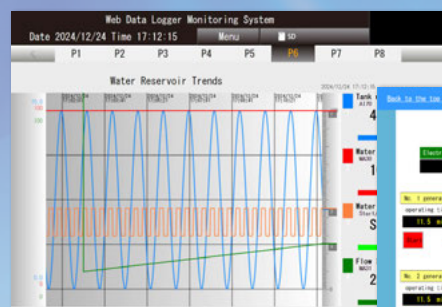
Web Data Logger Monitoring System

Date 2024/12/24 Time 17:12:15

Menu

SD

P1

P2

P3

P4

P5

P6

P7

P8

Water Reservoir Trends

2024/12/24 17:12:15

Tank

4

Water

1

Water

S

Flow

2

Back to the top

Electr

No. 1 genera

operating ti

11.5 m

No. 2 genera

operating ti

11.5 m